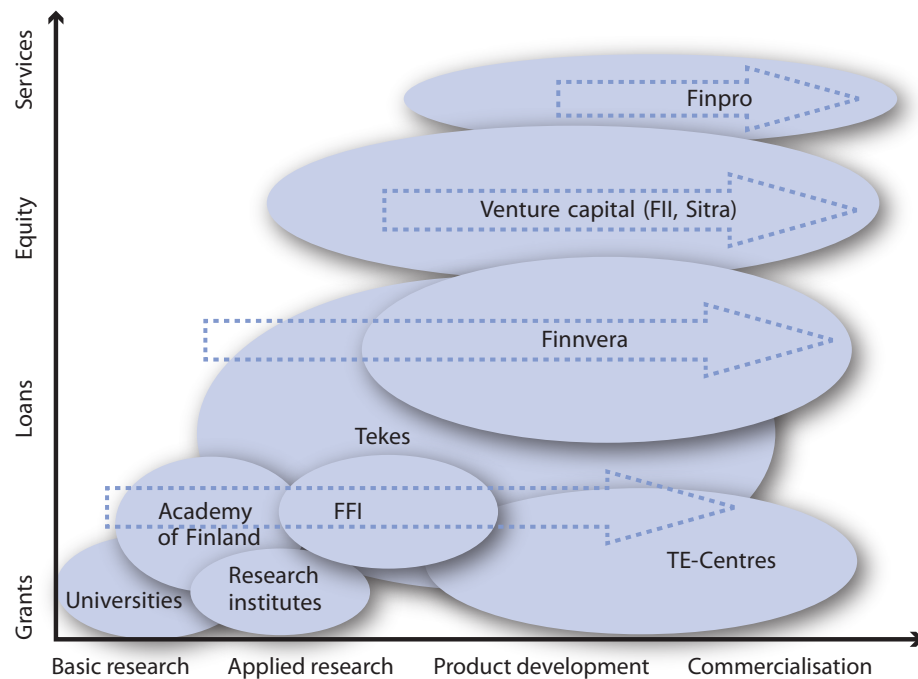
Services

Equity

Loans

Grants

Finpro

Venture capital (FII, Sitra)

Finnvera

Tekes

Academy of Finland

FFI

TE-Centres

Research institutes

Universities

Basic research

Applied research

Product development

Commercialisation